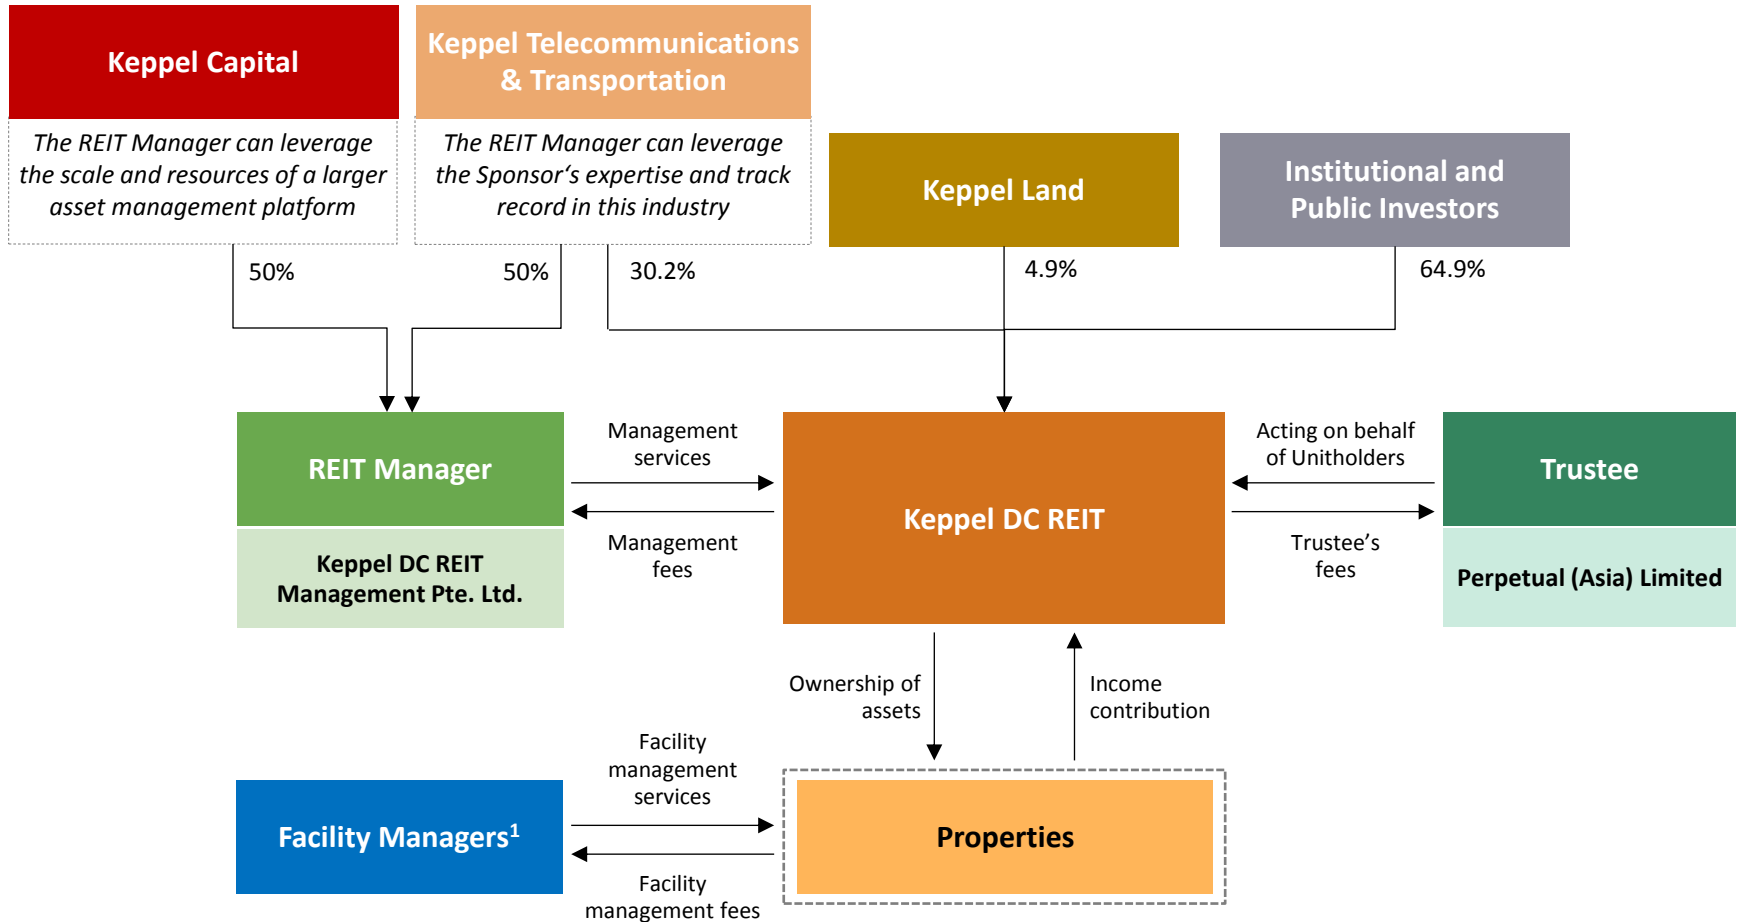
Keppel Capital

The REIT Manager can leverage the scale and resources of a larger asset management platform

Keppel Telecommunications & Transportation

The REIT Manager can leverage the Sponsor's expertise and track record in this industry

Keppel Land

Institutional and Public Investors

50%

50%

30.2%

4.9%

64.9%

REIT Manager

Keppel DC REIT Management Pte. Ltd.

Management services

Management fees

Keppel DC REIT

Acting on behalf of Unitholders

Trustee's fees

Trustee

Perpetual (Asia) Limited

Ownership of assets

Income contribution

Facility management services

Facility management fees

Facility Managers$^1$

Properties